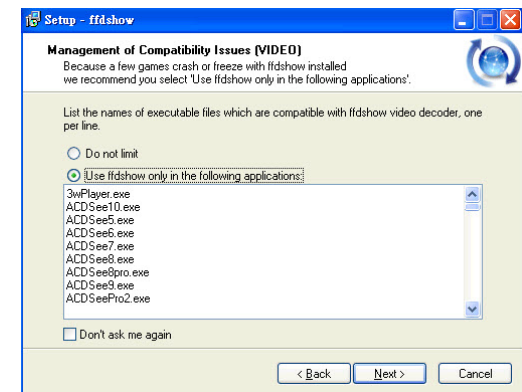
Setup - ffdshow

Management of Compatibility Issues (VIDEO)
Because a few games crash or freeze with ffdshow installed we recommend you select 'Use ffdshow only in the following applications'.

List the names of executable files which are compatible with ffdshow video decoder, one per line.

Do not limit

Use ffdshow only in the following applications:

3wPlayer.exe
ACDSee10.exe
ACDSee5.exe
ACDSee6.exe
ACDSee7.exe
ACDSee8.exe
ACDSee8pro.exe
ACDSee9.exe
ACDSeePro2.exe

Don't ask me again

< Back
Next >
Cancel